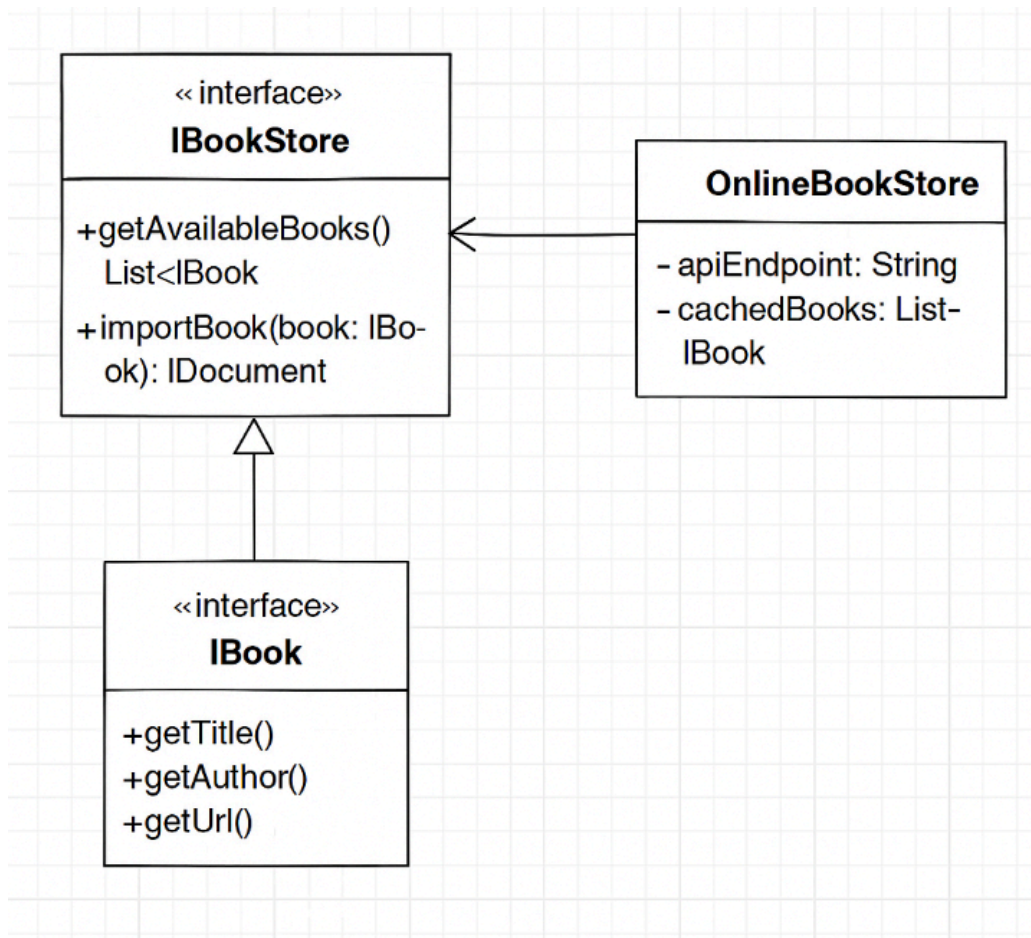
«interface»
IBookStore

+getAvailableBooks() List<IBook
+importBook(book: IBook): IDocument

OnlineBookStore

- apiEndpoint: String
- cachedBooks: List-IBook

«interface»
IBook

+getTitle()
+getAuthor()
+getUrl()